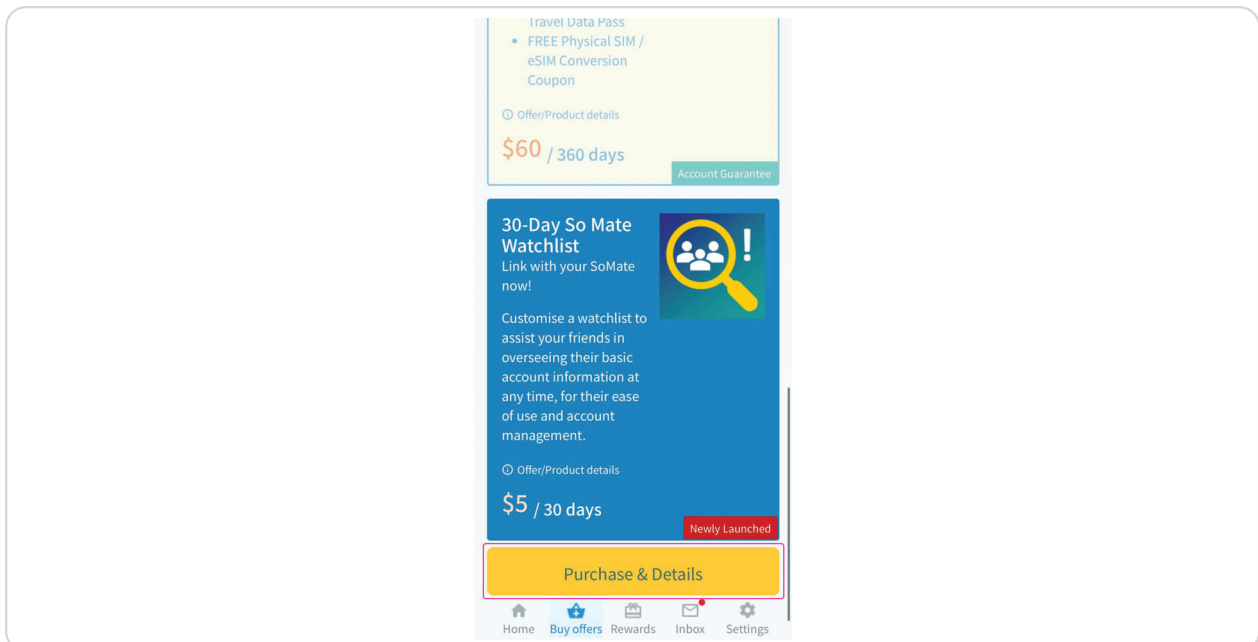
Travel Data Pass
- FREE Physical SIM / eSIM Conversion Coupon

ⓘ Offer/Product details

$60 / 360 days

Account Guarantee

30-Day So Mate Watchlist
Link with your SoMate now!

Customise a watchlist to assist your friends in overseeing their basic account information at any time, for their ease of use and account management.

ⓘ Offer/Product details

$5 / 30 days

Newly Launched

Purchase & Details

Home Buy offers Rewards Inbox Settings